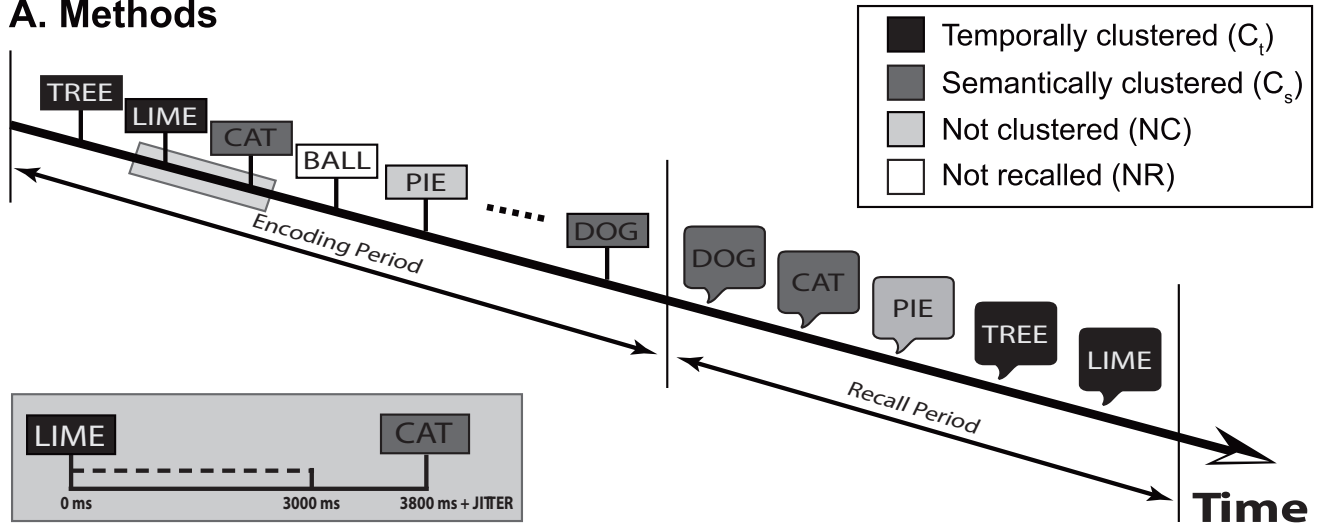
A. Methods

Temporally clustered ($C_t$)
Semantically clustered ($C_s$)
Not clustered (NC)
Not recalled (NR)

TREE
LIME
CAT
BALL
PIE
....
DOG

Encoding Period

DOG
CAT
PIE
TREE
LIME

Recall Period

LIME
CAT
0 ms
3000 ms
3800 ms + JITTER

Time